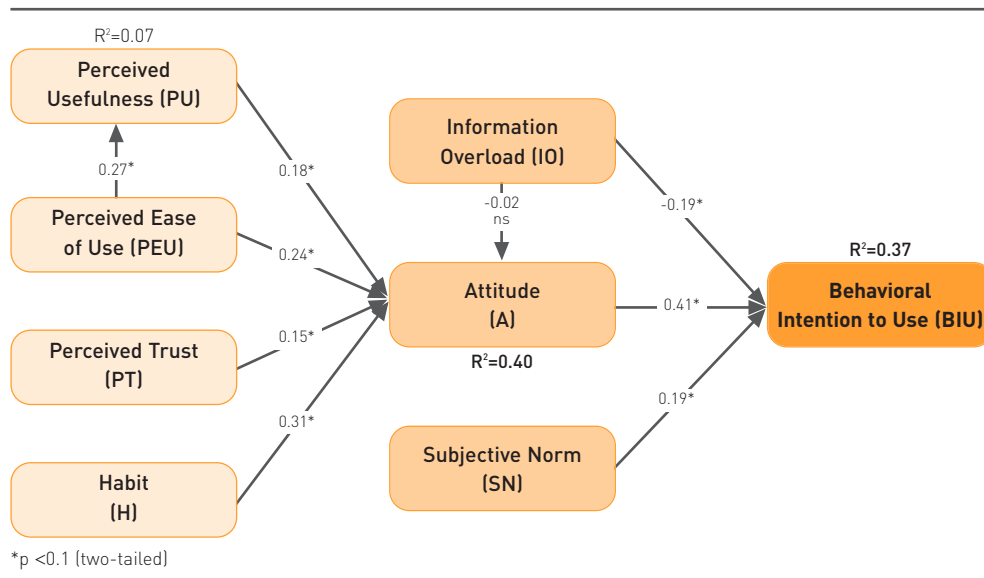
$R^2$=0.07

Perceived Usefulness (PU)

0.27*

Perceived Ease of Use (PEU)

Perceived Trust (PT)

Habit (H)

0.18*

0.24*

0.15*

0.31*

Information Overload (IO)

-0.02 ns

Attitude (A)

$R^2$=0.40

Subjective Norm (SN)

-0.19*

0.41*

0.19*

$R^2$=0.37

Behavioral Intention to Use (BIU)

*p <0.1 (two-tailed)